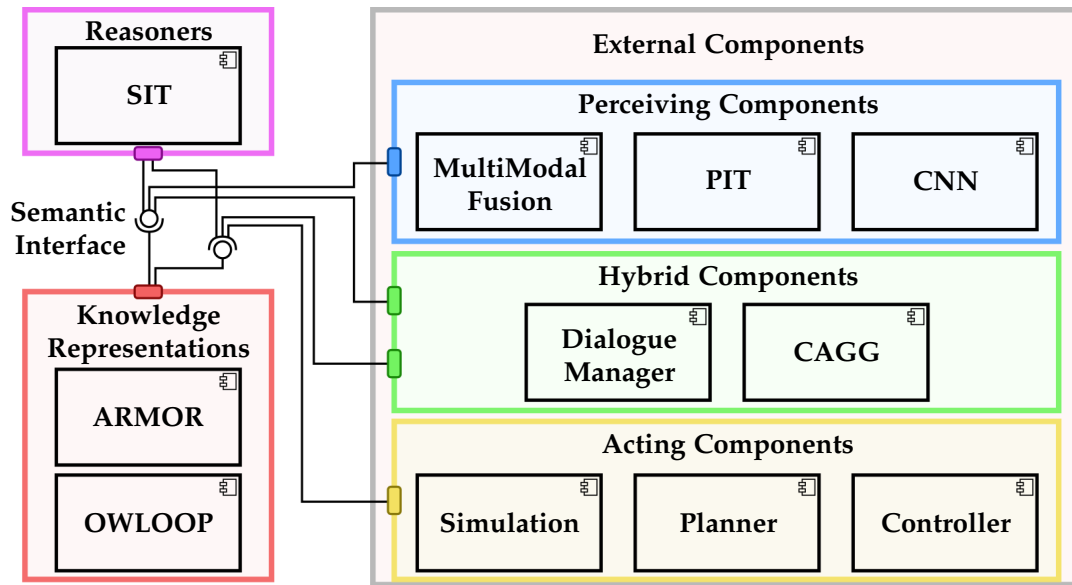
Reasoners

SIT

Semantic Interface

Knowledge Representations

ARMOR

OWLOOP

External Components

Perceiving Components

MultiModal Fusion

PIT

CNN

Hybrid Components

Dialogue Manager

CAGG

Acting Components

Simulation

Planner

Controller